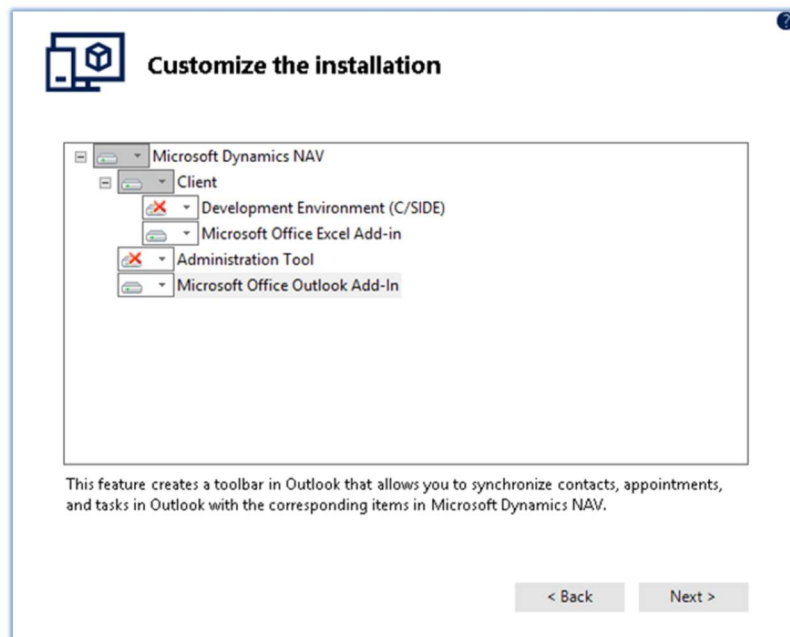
Customize the installation

Microsoft Dynamics NAV
Client
Development Environment (C/SIDE)
Microsoft Office Excel Add-in
Administration Tool
Microsoft Office Outlook Add-In

This feature creates a toolbar in Outlook that allows you to synchronize contacts, appointments, and tasks in Outlook with the corresponding items in Microsoft Dynamics NAV.

< Back
Next >